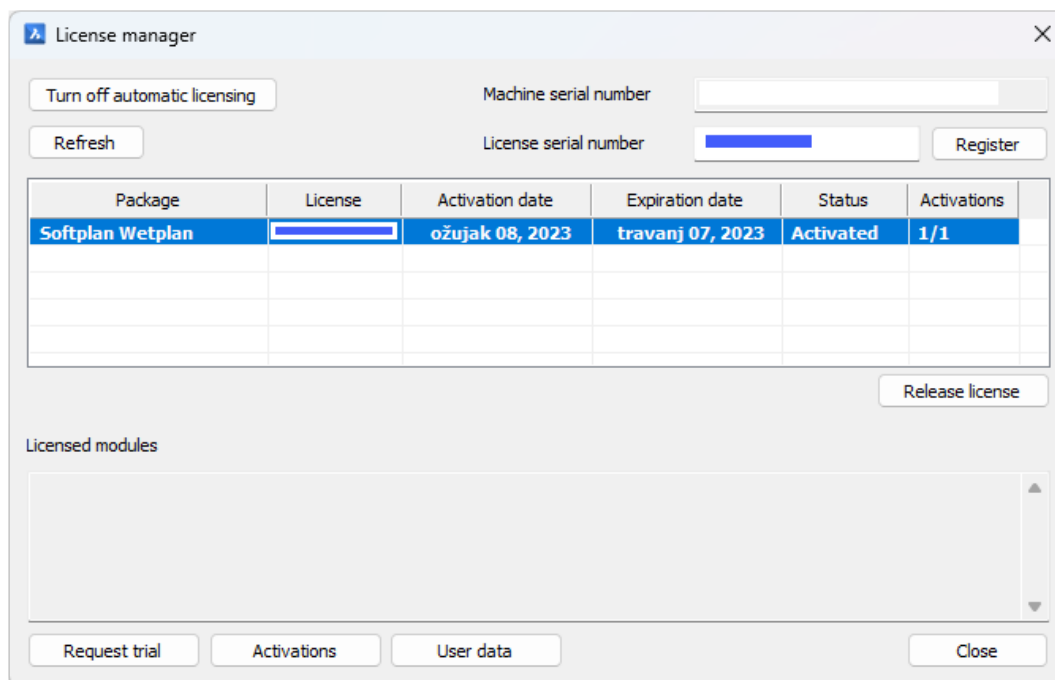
License manager

Turn off automatic licensing

Machine serial number

Refresh

License serial number

Register

| Package | License | Activation date | Expiration date | Status | Activations |
|---|---|---|---|---|---|
| Softplan Wetplan | | ožujak 08, 2023 | travanj 07, 2023 | Activated | 1/1 |

Release license

Licensed modules

Request trial

Activations

User data

Close